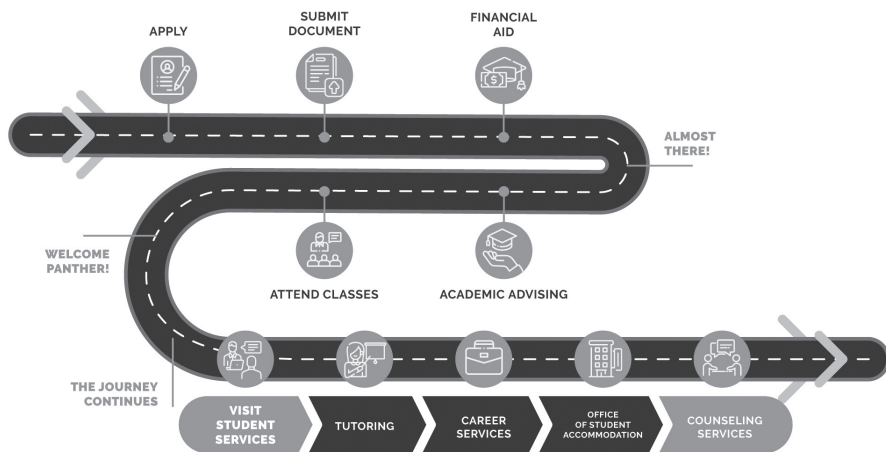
APPLY

SUBMIT DOCUMENT

FINANCIAL AID

ALMOST THERE!

WELCOME PANTHER!

ATTEND CLASSES

ACADEMIC ADVISING

THE JOURNEY CONTINUES

VISIT STUDENT SERVICES

TUTORING

CAREER SERVICES

OFFICE OF STUDENT ACCOMMODATION

COUNSELING SERVICES